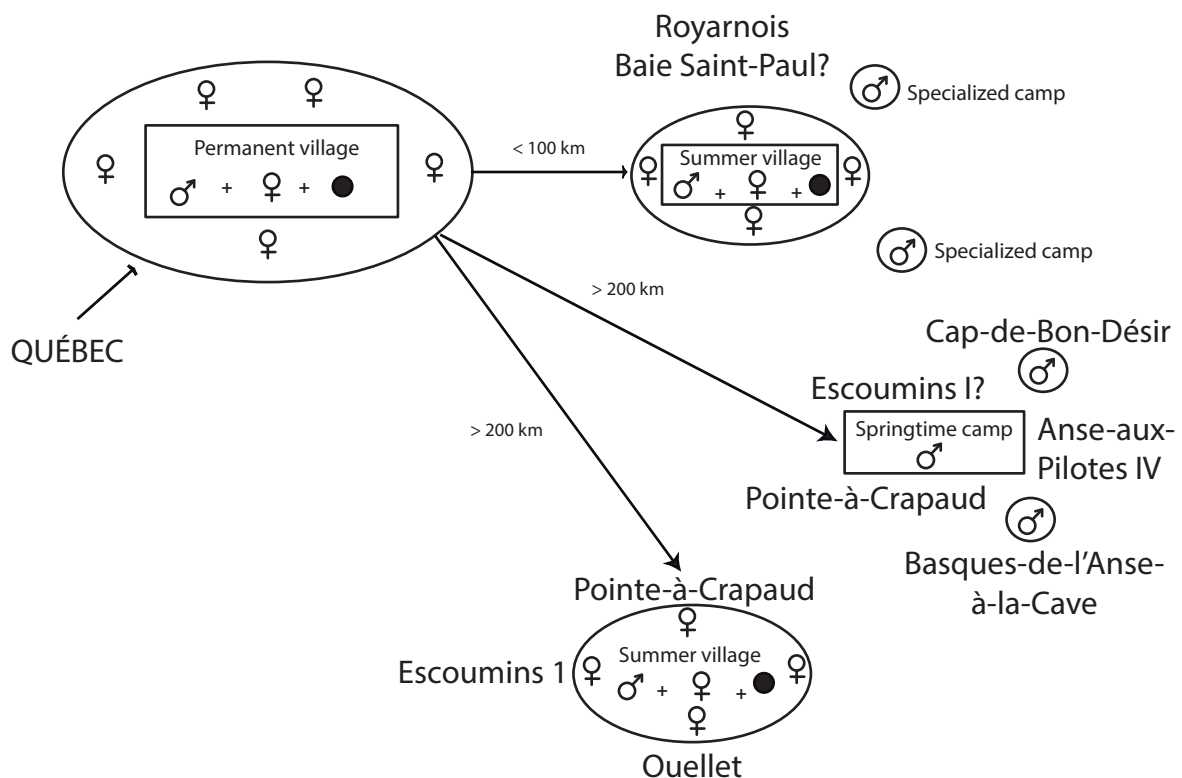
Royarnois
Baie Saint-Paul?

♂ Specialized camp

♀ ♀

♀ Permanent village ♀

♂ + ♀ + ●

♀

< 100 km

♀

♀ Summer village ♀

♂ + ♀ + ●

♀

♂ Specialized camp

> 200 km

QUÉBEC

Cap-de-Bon-Désir

♂

> 200 km

Escoumins I?

Springtime camp
♂

Anse-aux-Pilotes IV

Pointe-à-Crapaud

♂

Basques-de-l'Anse-à-la-Cave

Pointe-à-Crapaud

♀

Escoumins 1 ♀ Summer village ♀

♂ + ♀ + ●

♀

Ouellet